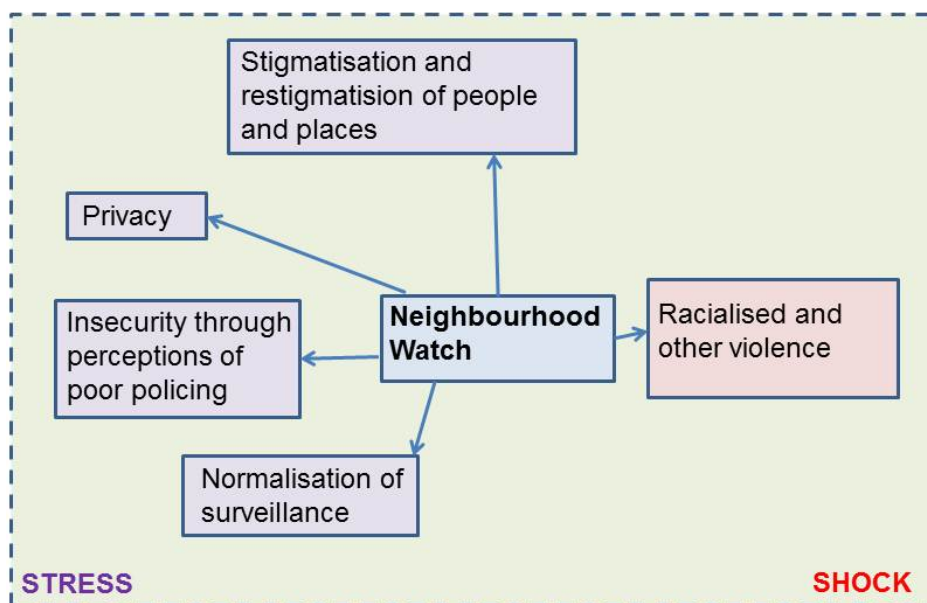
Stigmatisation and restigmatisation of people and places

Privacy

Insecurity through perceptions of poor policing

**Neighbourhood Watch**

Racialised and other violence

Normalisation of surveillance

STRESS

SHOCK